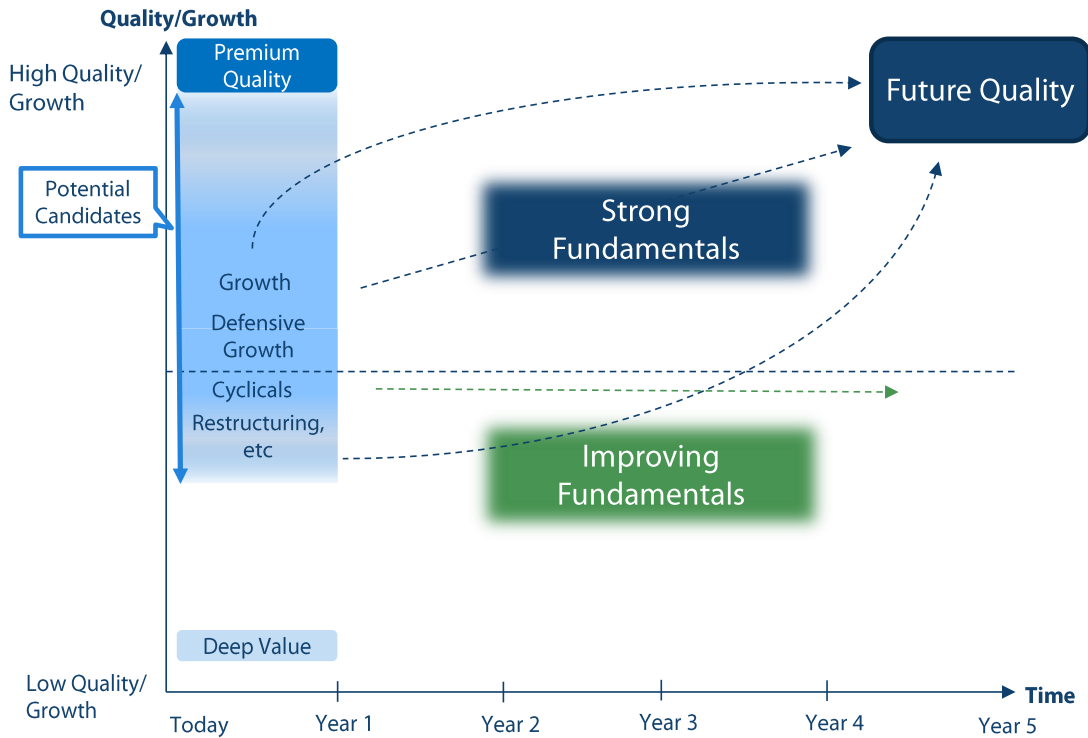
Quality/Growth

High Quality/ Growth

Premium Quality

Potential Candidates

Growth

Defensive Growth

Cyclicals

Restructuring, etc

Deep Value

Future Quality

Strong Fundamentals

Improving Fundamentals

Low Quality/ Growth

Time

Today

Year 1

Year 2

Year 3

Year 4

Year 5